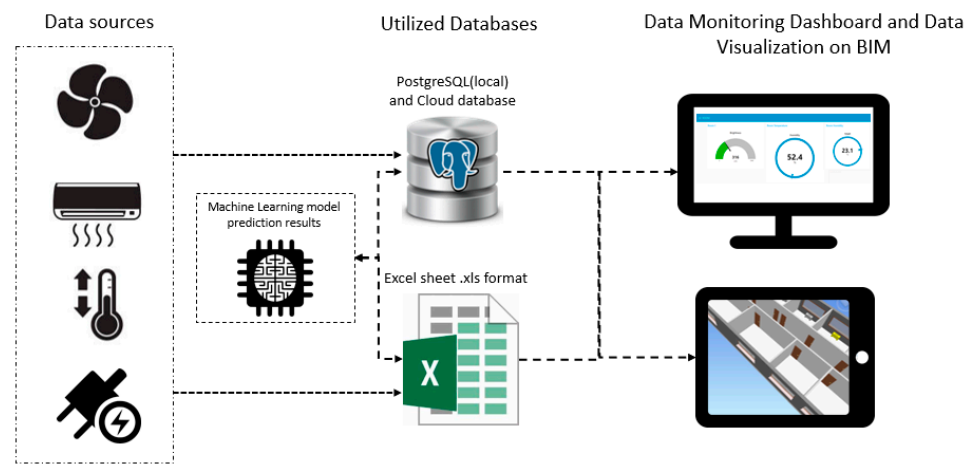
Data sources

Utilized Databases

Data Monitoring Dashboard and Data Visualization on BIM

PostgreSQL(local) and Cloud database

Machine Learning model prediction results

Excel sheet .xls format

52.4

23.1

X